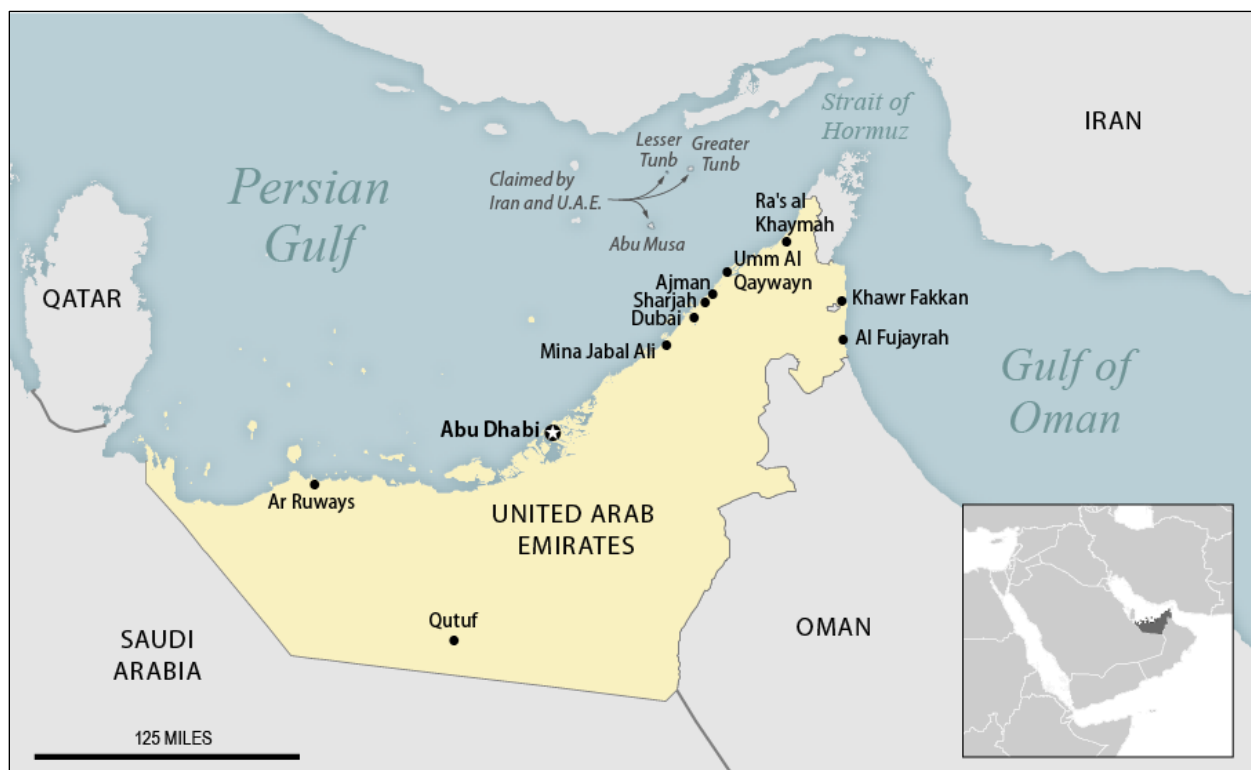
Strait of Hormuz

IRAN

Persian Gulf

Lesser Tunb

Greater Tunb

Claimed by Iran and U.A.E.

Abu Musa

Ra's al Khaymah

Umm Al Qaywayn

Ajman

Sharjah

Dubai

Mina Jabal Ali

Khawr Fakkan

Al Fujayrah

QATAR

Gulf of Oman

Abu Dhabi

Ar Ruways

UNITED ARAB EMIRATES

Qutuf

SAUDI ARABIA

OMAN

125 MILES